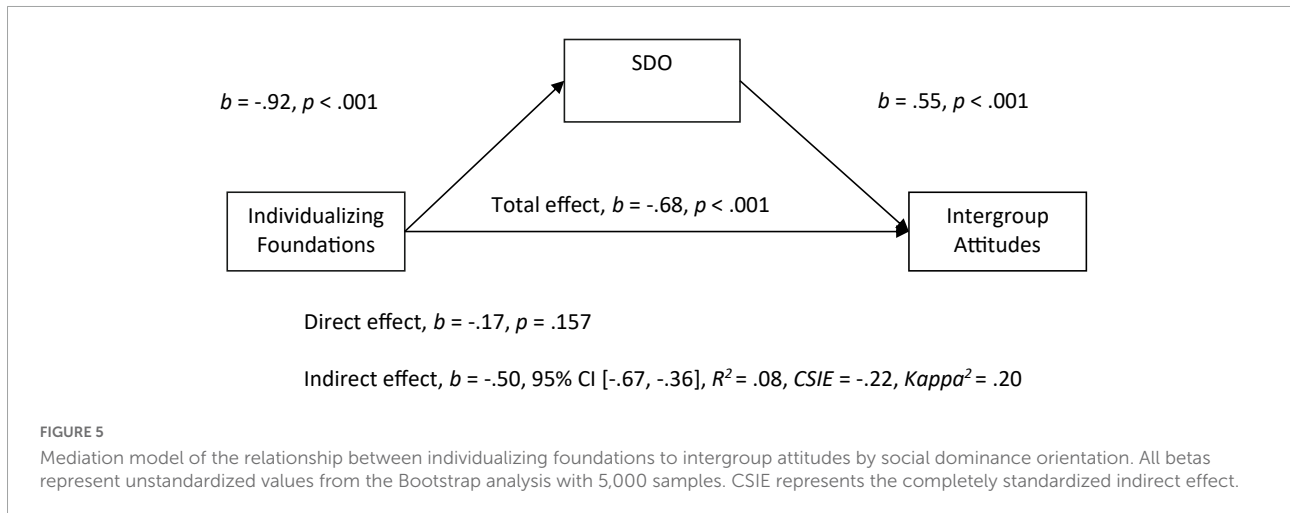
SDO

$b$ = -.92, $p$ < .001

$b$ = .55, $p$ < .001

Individualizing Foundations

Total effect, $b$ = -.68, $p$ < .001

Intergroup Attitudes

Direct effect, $b$ = -.17, $p$ = .157

Indirect effect, $b$ = -.50, 95% CI [-.67, -.36], $R^2$ = .08, $CSIE$ = -.22, $Kappa^2$ = .20

FIGURE 5

Mediation model of the relationship between individualizing foundations to intergroup attitudes by social dominance orientation. All betas represent unstandardized values from the Bootstrap analysis with 5,000 samples. CSIE represents the completely standardized indirect effect.